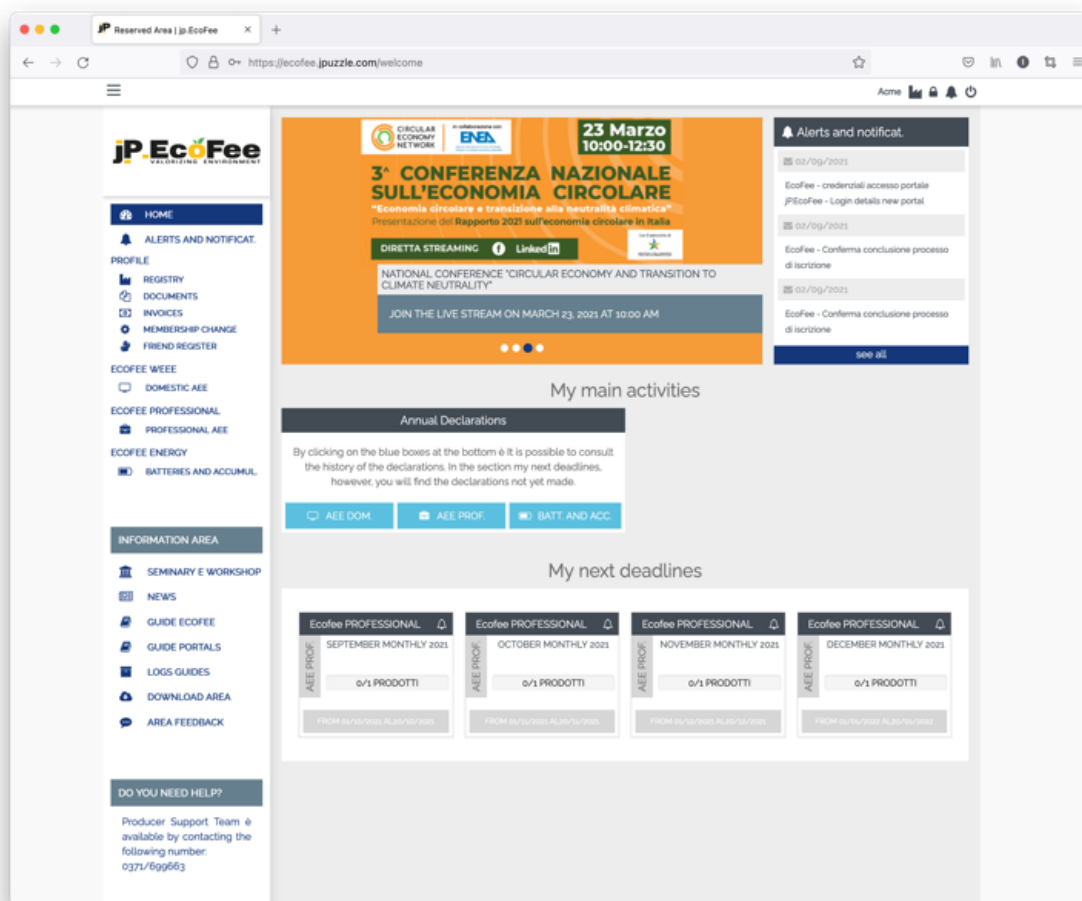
Reserved Area | jp.EcoFee ×

https://ecofee.jpuzzle.com/welcome

Acme

jP.EcoFee
VALORIZING ENVIRONMENT

HOME
ALERTS AND NOTIFICAT.
PROFILE
REGISTRY
DOCUMENTS
INVOICES
MEMBERSHIP CHANGE
FRIEND REGISTER
ECOFEE WEEE
DOMESTIC AEE
ECOFEE PROFESSIONAL
PROFESSIONAL AEE
ECOFEE ENERGY
BATTERIES AND ACCUMUL.

INFORMATION AREA
SEMINARY E WORKSHOP
NEWS
GUIDE ECOFEE
GUIDE PORTALS
LOGS GUIDES
DOWNLOAD AREA
AREA FEEDBACK

DO YOU NEED HELP?
Producer Support Team è available by contacting the following number: 0371/699663

CIRCULAR ECONOMY NETWORK
In collaborazione con ENEA
23 Marzo 10:00-12:30
3ª CONFERENZA NAZIONALE SULL'ECONOMIA CIRCOLARE
"Economia circolare e transizione alla neutralità climatica"
Presentazione del Rapporto 2021 sull'economia circolare in Italia
DIRETTA STREAMING LinkedIn
NATIONAL CONFERENCE "CIRCULAR ECONOMY AND TRANSITION TO CLIMATE NEUTRALITY"
JOIN THE LIVE STREAM ON MARCH 23, 2021 AT 10:00 AM

Alerts and notificat.
02/09/2021
EcoFee - credenziali accesso portale jPEcoFee - Login details new portal
02/09/2021
EcoFee - Conferma conclusione processo di iscrizione
02/09/2021
EcoFee - Conferma conclusione processo di iscrizione
see all

My main activities

Annual Declarations
By clicking on the blue boxes at the bottom è it is possible to consult the history of the declarations. In the section my next deadlines, however, you will find the declarations not yet made.
AEE DOM. AEE PROF. BATT. AND ACC.

My next deadlines

| Ecofee PROFESSIONAL | Ecofee PROFESSIONAL | Ecofee PROFESSIONAL | Ecofee PROFESSIONAL |
|---|---|---|---|
| AEE PROF SEPTEMBER MONTHLY 2021 | AEE PROF OCTOBER MONTHLY 2021 | AEE PROF NOVEMBER MONTHLY 2021 | AEE PROF DECEMBER MONTHLY 2021 |
| 0/1 PRODOTTI | 0/1 PRODOTTI | 0/1 PRODOTTI | 0/1 PRODOTTI |
| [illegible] | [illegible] | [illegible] | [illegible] |